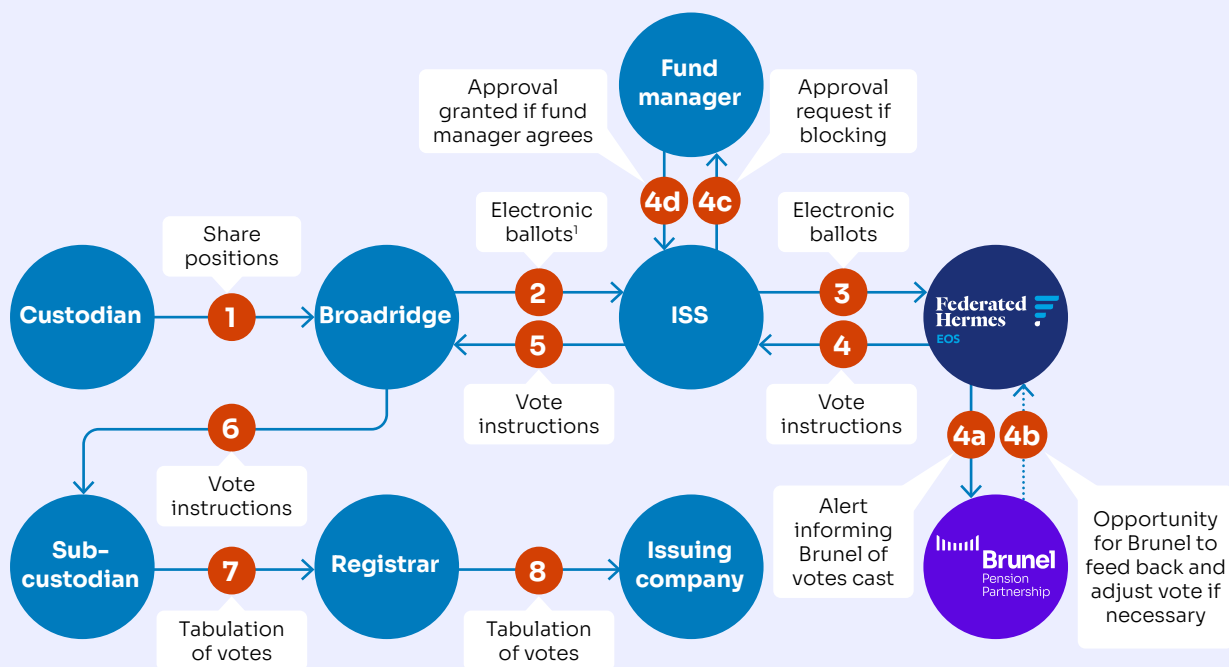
Fund manager

Approval granted if fund manager agrees

Approval request if blocking

4d

4c

Share positions

Electronic ballots$^1$

Electronic ballots

Custodian

1

Broadridge

2

ISS

3

Federated Hermes EOS

5

4

Vote instructions

Vote instructions

6

4a

4b

Vote instructions

Alert informing Brunel of votes cast

Opportunity for Brunel to feed back and adjust vote if necessary

Sub-custodian

7

Registrar

8

Issuing company

Brunel Pension Partnership

Tabulation of votes

Tabulation of votes